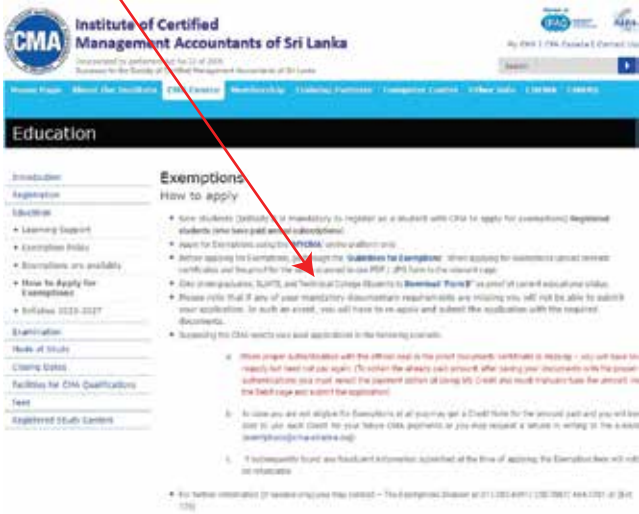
CMA Institute of Certified Management Accountants of Sri Lanka

Incorporated by parliament Act No 23 of 2000

IFAC

My PAY | CMA Gazette | Contact Us

Search

Home Page | About the Institute | CMA Gazette | Membership | Training Partners | Computer Center | Other Info | CIMMA | CAREER

Education

Introduction
Registration
Education
• Learning Support
• Exemption Policy
• Exemptions are available
• How to Apply for Exemptions
• Syllabus 2023-2027
Examination
Mode of Study
Closing Dates
Facilities for CMA Qualifications
Test
Registered Study Centers

Exemptions
How to apply

• New students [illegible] mandatory to register as a student with CMA to apply for exemptions. Registered students (who have paid annual subscriptions)
• Apply for Exemptions using the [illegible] online platform only.
• Before applying for Exemptions, go through the "Guidelines for Exemptions" when applying for exemptions upload relevant certificates and the proof for the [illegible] scanned to one PDF / JPG form to the relevant page.
• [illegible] undergraduates, SLIATE and Technical College Students to Download "Form B" as proof of current educational status.
• Please note that if any of your mandatory documentation requirements are missing you will not be able to submit your application. In such an event, you will have to re-apply and submit the application with the required documents.
• Supporting the CMA rejects your application in the following scenarios:

a. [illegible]

b. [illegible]

c. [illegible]

• For further information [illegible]